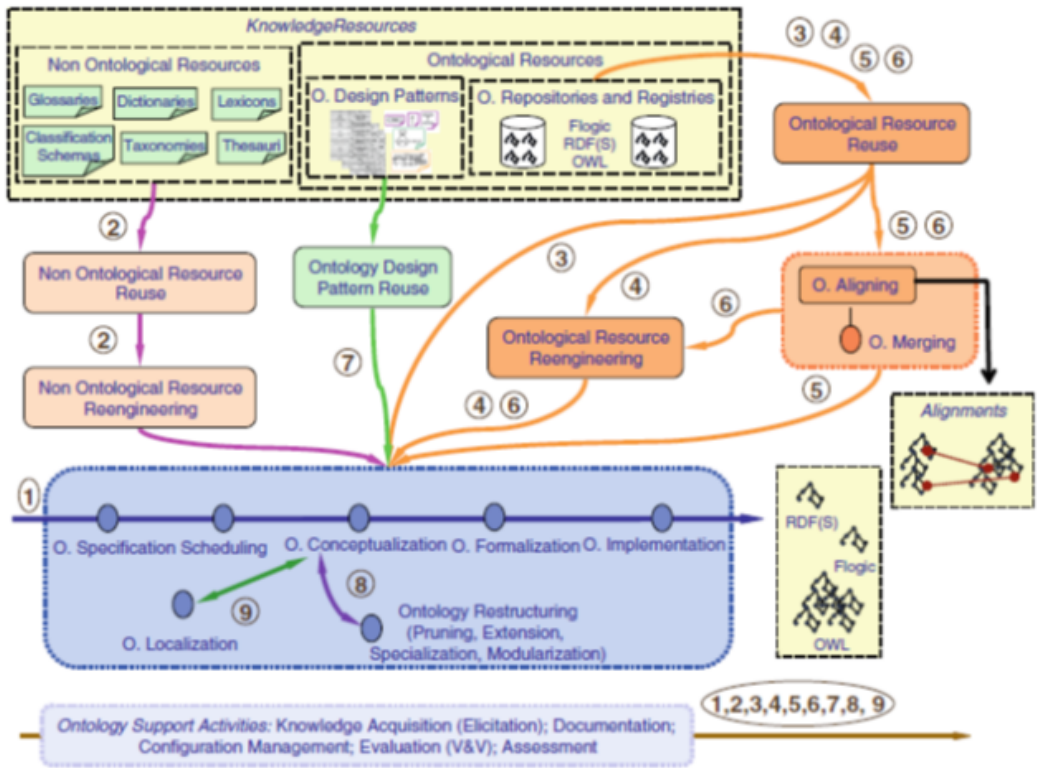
KnowledgeResources

Non Ontological Resources

Glossaries

Dictionaries

Lexicons

Classification Schemas

Taxonomies

Thesauri

Ontological Resources

O. Design Patterns

O. Repositories and Registries

Flogic RDF(S) OWL

③ ④ ⑤ ⑥

Ontological Resource Reuse

⑤ ⑥

②

Non Ontological Resource Reuse

Ontology Design Pattern Reuse

③

④

⑥

O. Aligning

O. Merging

Ontological Resource Reengineering

②

Non Ontological Resource Reengineering

⑦

④ ⑥

⑤

Alignments

①

O. Specification Scheduling

O. Conceptualization

O. Formalization

O. Implementation

RDF(S)

Flogic

OWL

⑧

⑨

O. Localization

Ontology Restructuring (Pruning, Extension, Specialization, Modularization)

1,2,3,4,5,6,7,8, 9

Ontology Support Activities: Knowledge Acquisition (Elicitation); Documentation; Configuration Management; Evaluation (V&V); Assessment